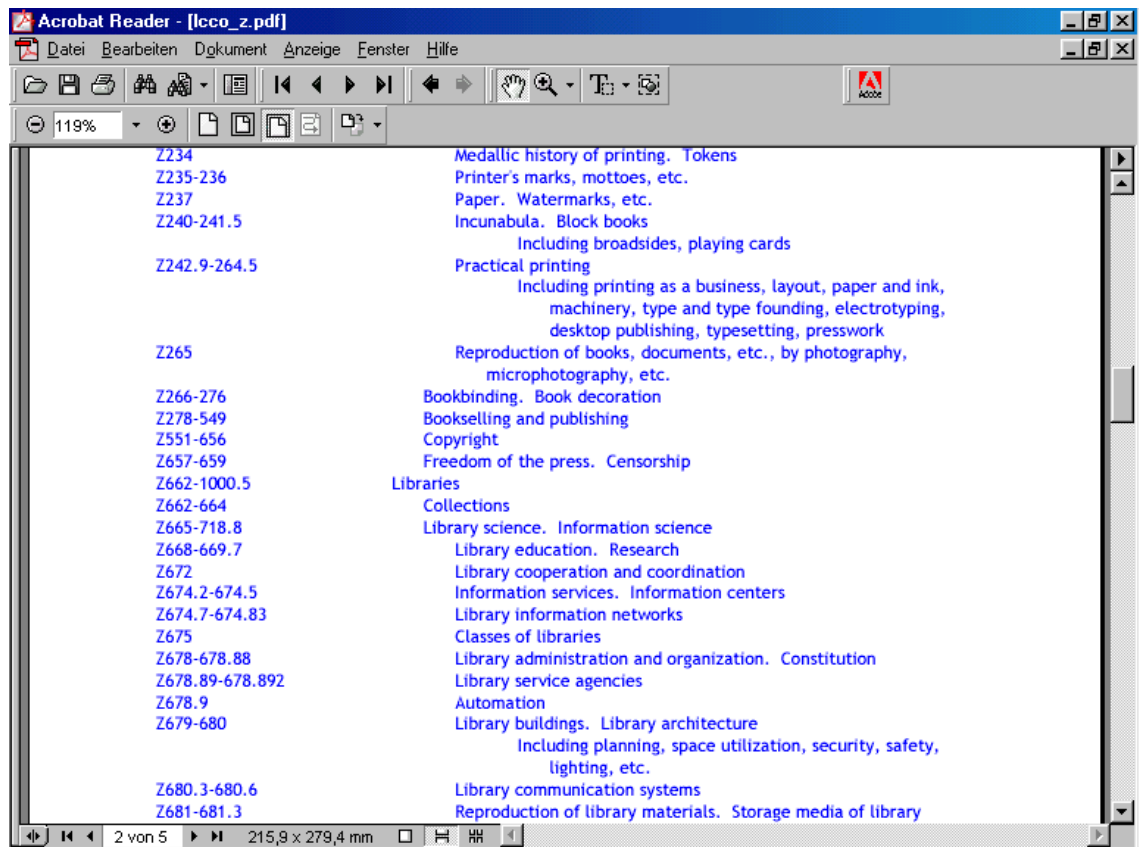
Acrobat Reader - [lcco_z.pdf]

Datei Bearbeiten Dokument Anzeige Fenster Hilfe

119%

Z234 Medallic history of printing. Tokens
Z235-236 Printer's marks, mottoes, etc.
Z237 Paper. Watermarks, etc.
Z240-241.5 Incunabula. Block books
Including broadsides, playing cards
Z242.9-264.5 Practical printing
Including printing as a business, layout, paper and ink, machinery, type and type founding, electrotyping, desktop publishing, typesetting, presswork
Z265 Reproduction of books, documents, etc., by photography, microphotography, etc.
Z266-276 Bookbinding. Book decoration
Z278-549 Bookselling and publishing
Z551-656 Copyright
Z657-659 Freedom of the press. Censorship
Z662-1000.5 Libraries
Z662-664 Collections
Z665-718.8 Library science. Information science
Z668-669.7 Library education. Research
Z672 Library cooperation and coordination
Z674.2-674.5 Information services. Information centers
Z674.7-674.83 Library information networks
Z675 Classes of libraries
Z678-678.88 Library administration and organization. Constitution
Z678.89-678.892 Library service agencies
Z678.9 Automation
Z679-680 Library buildings. Library architecture
Including planning, space utilization, security, safety, lighting, etc.
Z680.3-680.6 Library communication systems
Z681-681.3 Reproduction of library materials. Storage media of library

2 von 5 215,9 x 279,4 mm